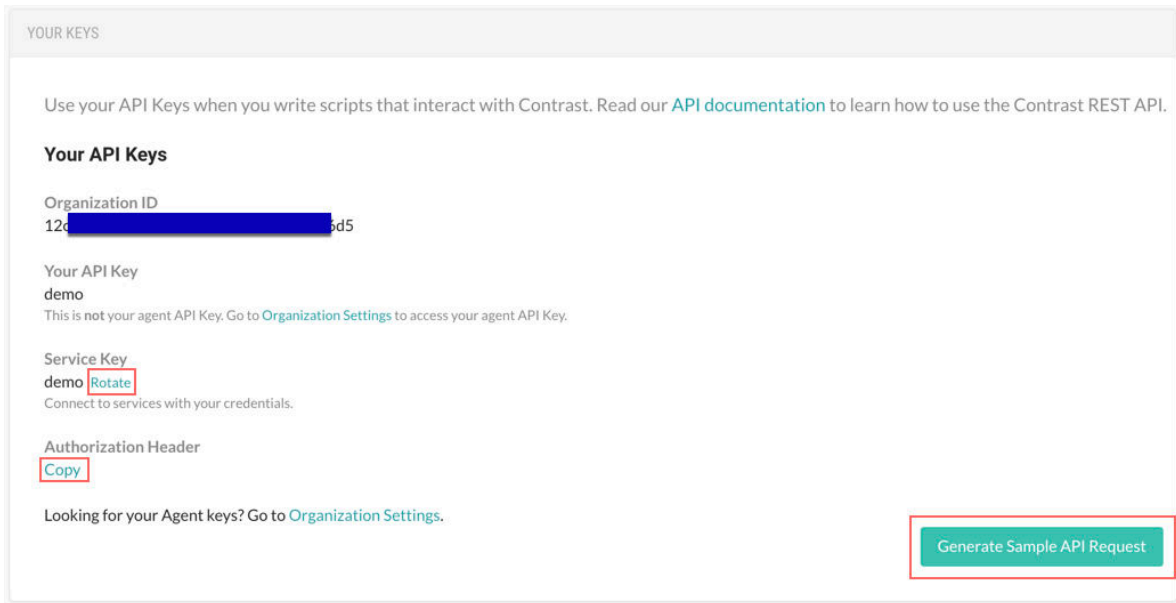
YOUR KEYS

Use your API Keys when you write scripts that interact with Contrast. Read our API documentation to learn how to use the Contrast REST API.

Your API Keys

Organization ID
12c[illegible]5d5

Your API Key
demo
This is not your agent API Key. Go to Organization Settings to access your agent API Key.

Service Key
demo Rotate
Connect to services with your credentials.

Authorization Header
Copy

Looking for your Agent keys? Go to Organization Settings.

Generate Sample API Request